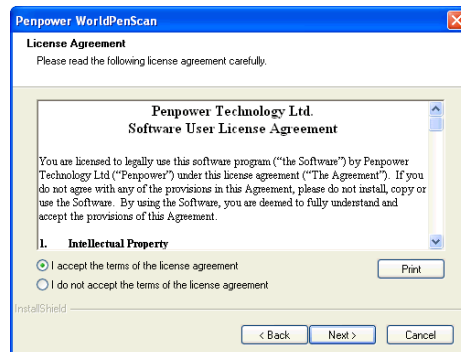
Penpower WorldPenScan

License Agreement
Please read the following license agreement carefully.

Penpower Technology Ltd.
Software User License Agreement

You are licensed to legally use this software program ("the Software") by Penpower Technology Ltd ("Penpower") under this license agreement ("The Agreement"). If you do not agree with any of the provisions in this Agreement, please do not install, copy or use the Software. By using the Software, you are deemed to fully understand and accept the provisions of this Agreement.

1. Intellectual Property

I accept the terms of the license agreement

I do not accept the terms of the license agreement

Print

InstallShield

< Back

Next >

Cancel